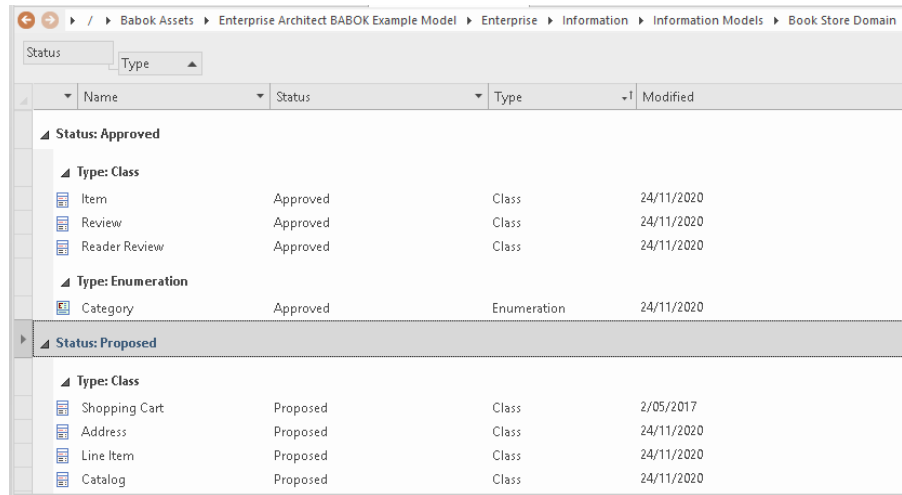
/ ▸ Babok Assets ▸ Enterprise Architect BABOK Example Model ▸ Enterprise ▸ Information ▸ Information Models ▸ Book Store Domain

Status

Type

| Name | Status | Type | Modified |
|---|---|---|---|
| **Status: Approved** | | | |
| **Type: Class** | | | |
| Item | Approved | Class | 24/11/2020 |
| Review | Approved | Class | 24/11/2020 |
| Reader Review | Approved | Class | 24/11/2020 |
| **Type: Enumeration** | | | |
| Category | Approved | Enumeration | 24/11/2020 |
| **Status: Proposed** | | | |
| **Type: Class** | | | |
| Shopping Cart | Proposed | Class | 2/05/2017 |
| Address | Proposed | Class | 24/11/2020 |
| Line Item | Proposed | Class | 24/11/2020 |
| Catalog | Proposed | Class | 24/11/2020 |